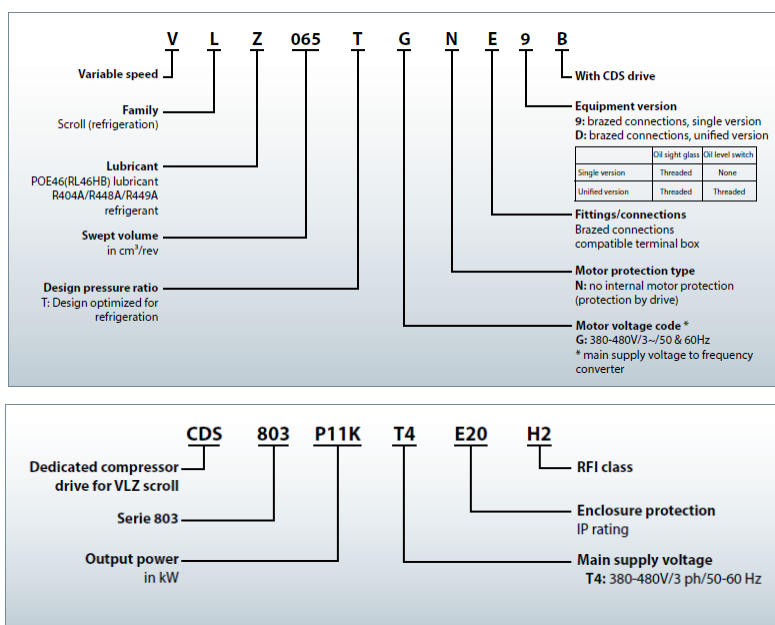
V L Z 065 T G N E 9 B

Variable speed

Family
Scroll (refrigeration)

Lubricant
POE46(RL46HB) lubricant
R404A/R448A/R449A
refrigerant

Swept volume
in cm³/rev

Design pressure ratio
T: Design optimized for refrigeration

With CDS drive

Equipment version
9: brazed connections, single version
D: brazed connections, unified version

| | Oil sight glass | Oil level switch |
|---|---|---|
| Single version | Threaded | None |
| Unified version | Threaded | Threaded |

Fittings/connections
Brazed connections
compatible terminal box

Motor protection type
N: no internal motor protection (protection by drive)

Motor voltage code *
G: 380-480V/3~/50 & 60Hz
* main supply voltage to frequency converter

CDS 803 P11K T4 E20 H2

Dedicated compressor drive for VLZ scroll

Serie 803

Output power
in kW

RFI class

Enclosure protection
IP rating

Main supply voltage
T4: 380-480V/3 ph/50-60 Hz